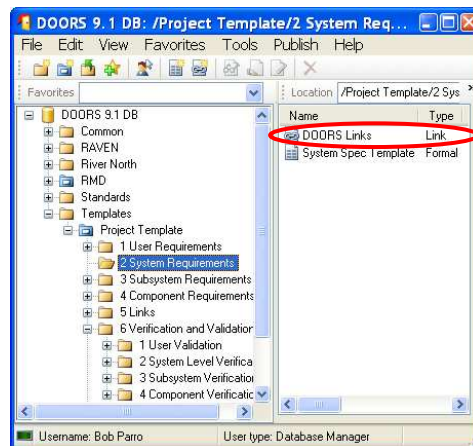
DOORS 9.1 DB: /Project Template/2 System Req...

File Edit View Favorites Tools Publish Help

Favorites

Location /Project Template/2 Sys

DOORS 9.1 DB
Common
RAVEN
River North
RMD
Standards
Templates
Project Template
1 User Requirements
2 System Requirements
3 Subsystem Requirements
4 Component Requirements
5 Links
6 Verification and Validation
1 User Validation
2 System Level Verifica
3 Subsystem Verification
4 Component Verificatio

| Name | Type |
|---|---|
| DOORS Links | Link |
| System Spec Template | Formal |

Username: Bob Parro
User type: Database Manager